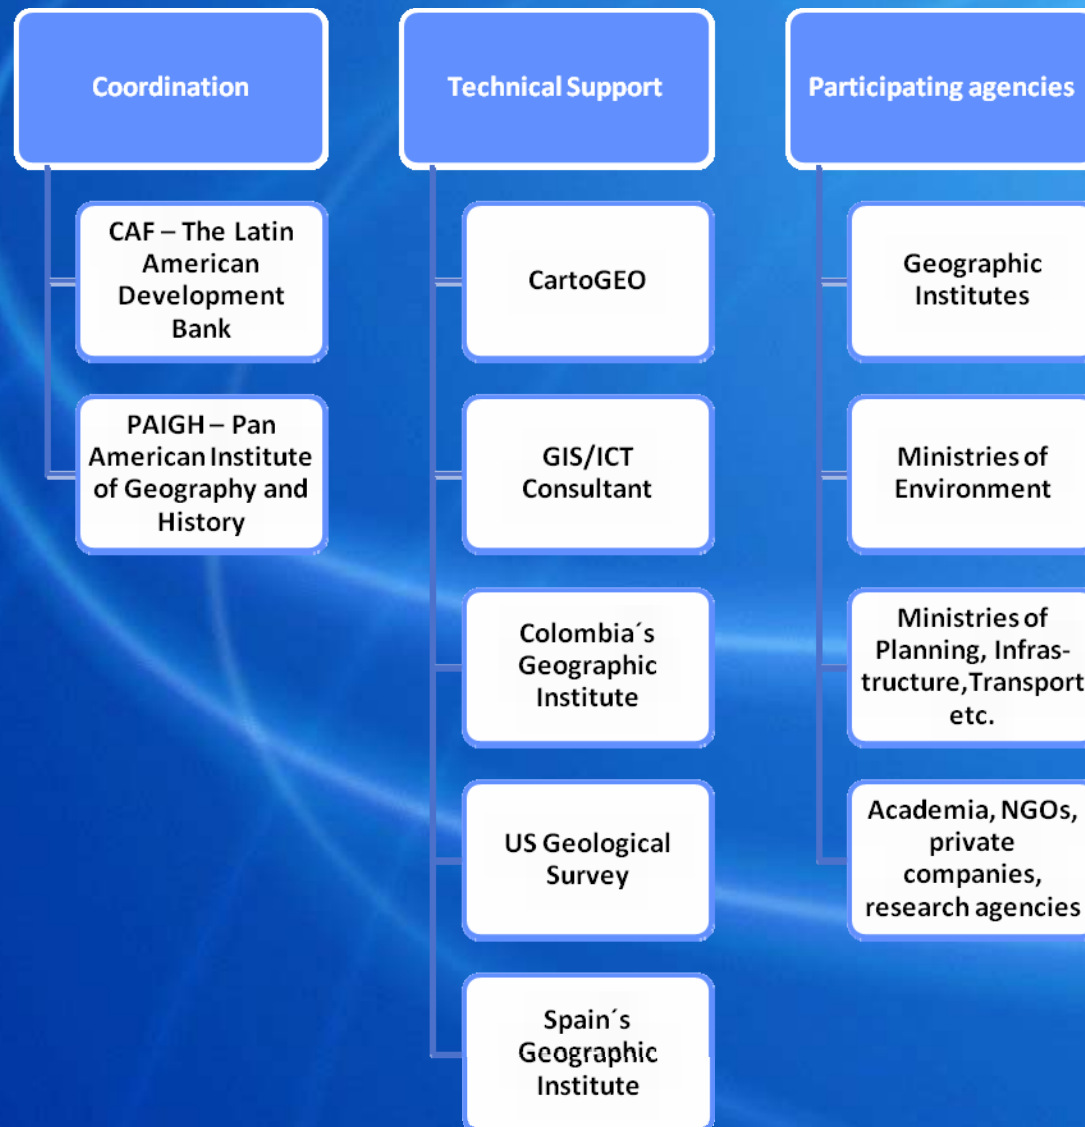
Coordination

CAF – The Latin American Development Bank

PAIGH – Pan American Institute of Geography and History

Technical Support

CartoGEO

GIS/ICT Consultant

Colombia´s Geographic Institute

US Geological Survey

Spain´s Geographic Institute

Participating agencies

Geographic Institutes

Ministries of Environment

Ministries of Planning, Infrastructure,Transport etc.

Academia, NGOs, private companies, research agencies